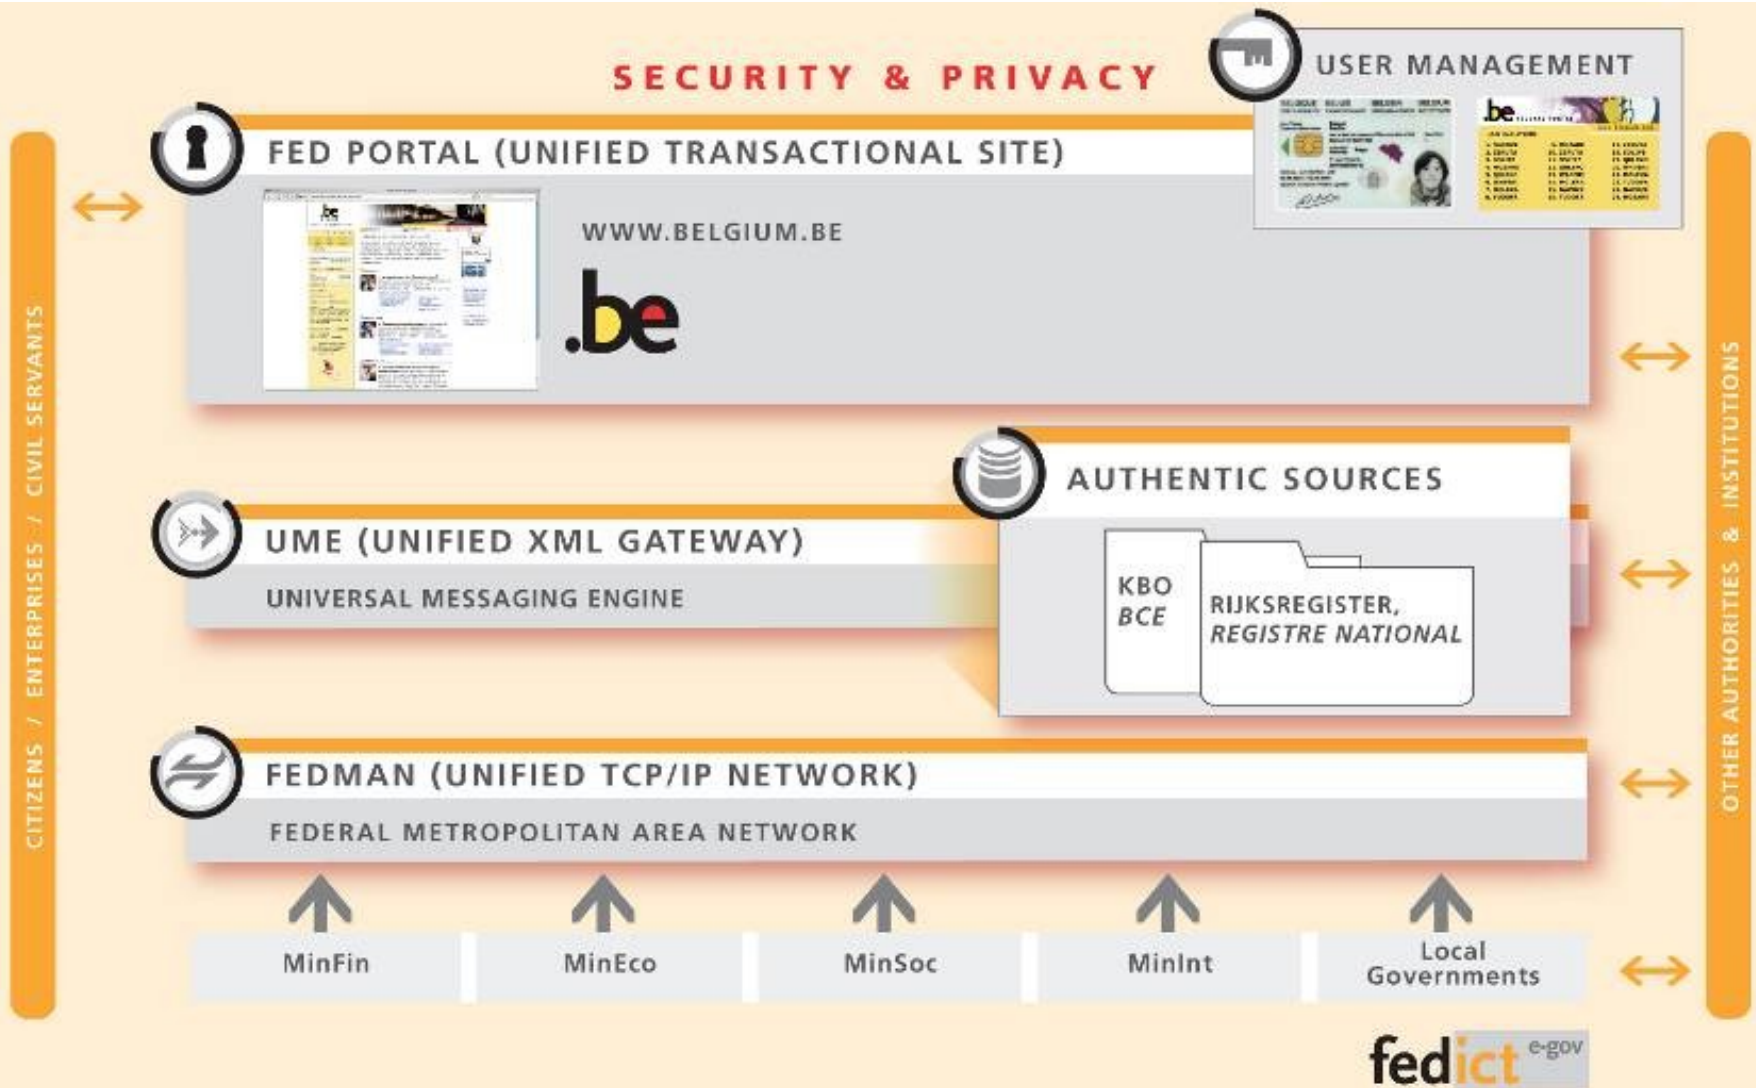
SECURITY & PRIVACY

USER MANAGEMENT

FED PORTAL (UNIFIED TRANSACTIONAL SITE)

WWW.BELGIUM.BE

.be

CITIZENS / ENTERPRISES / CIVIL SERVANTS

OTHER AUTHORITIES & INSTITUTIONS

AUTHENTIC SOURCES

UME (UNIFIED XML GATEWAY)

UNIVERSAL MESSAGING ENGINE

KBO
BCE

RIJKSREGISTER,
REGISTRE NATIONAL

FEDMAN (UNIFIED TCP/IP NETWORK)

FEDERAL METROPOLITAN AREA NETWORK

| MinFin | MinEco | MinSoc | MinInt | Local Governments |
|---|---|---|---|---|

fedict e-gov